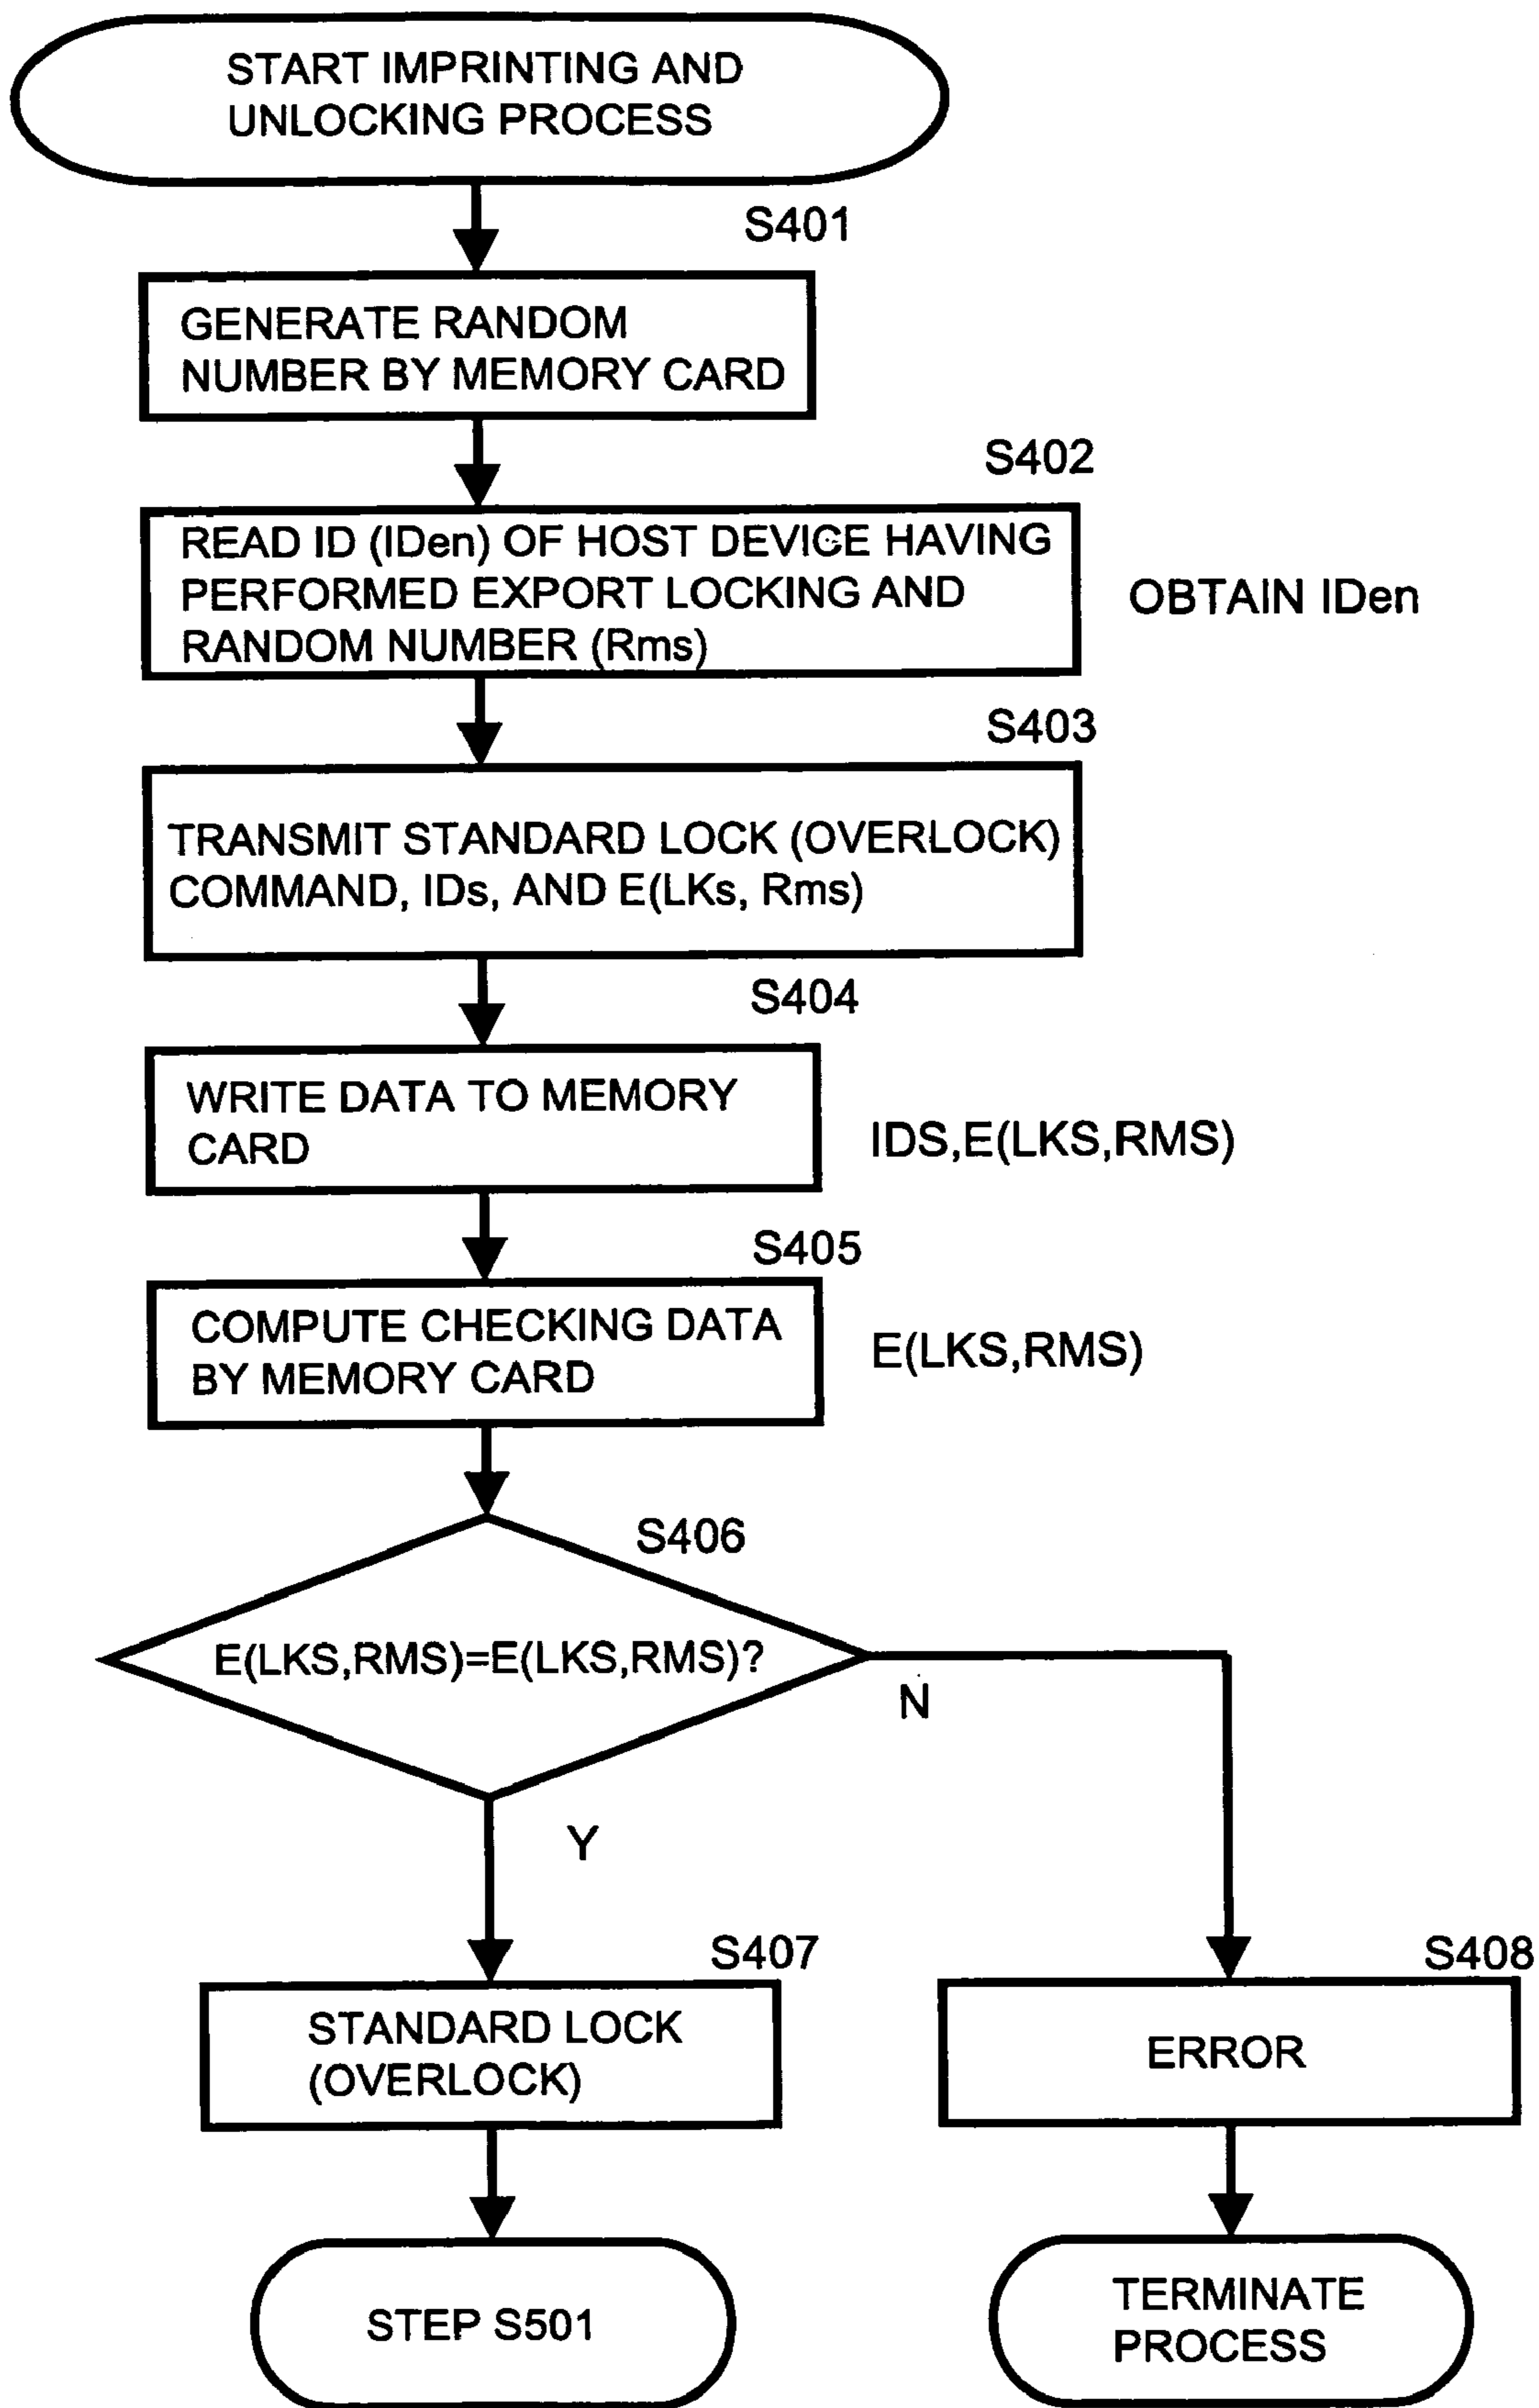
START IMPRINTING AND UNLOCKING PROCESS

S401

GENERATE RANDOM NUMBER BY MEMORY CARD

S402

READ ID (IDen) OF HOST DEVICE HAVING PERFORMED EXPORT LOCKING AND RANDOM NUMBER (Rms)

OBTAIN IDen

S403

TRANSMIT STANDARD LOCK (OVERLOCK) COMMAND, IDs, AND E(LKs, Rms)

S404

WRITE DATA TO MEMORY CARD

IDS,E(LKS,RMS)

S405

COMPUTE CHECKING DATA BY MEMORY CARD

E(LKS,RMS)

S406

E(LKS,RMS)=E(LKS,RMS)?

N

Y

S407

STANDARD LOCK (OVERLOCK)

S408

ERROR

STEP S501

TERMINATE PROCESS